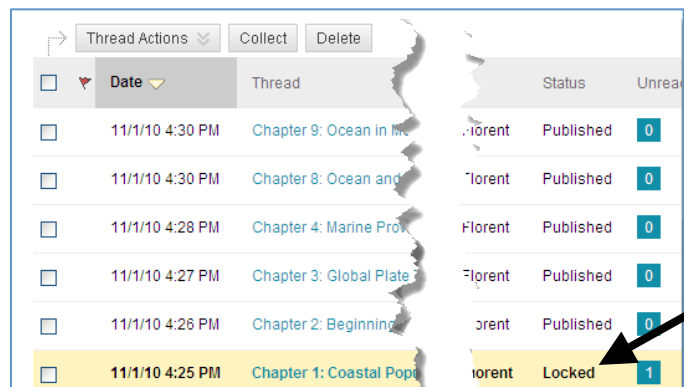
Thread Actions | Collect | Delete

| | | Date | Thread | | Status | Unrea |
|---|---|---|---|---|---|---|
| | | 11/1/10 4:30 PM | Chapter 9: Ocean in M | Florent | Published | 0 |
| | | 11/1/10 4:30 PM | Chapter 8: Ocean and | Florent | Published | 0 |
| | | 11/1/10 4:28 PM | Chapter 4: Marine Prov | Florent | Published | 0 |
| | | 11/1/10 4:27 PM | Chapter 3: Global Plate | Florent | Published | 0 |
| | | 11/1/10 4:26 PM | Chapter 2: Beginning | orent | Published | 0 |
| | | 11/1/10 4:25 PM | Chapter 1: Coastal Pop | orent | Locked | 1 |